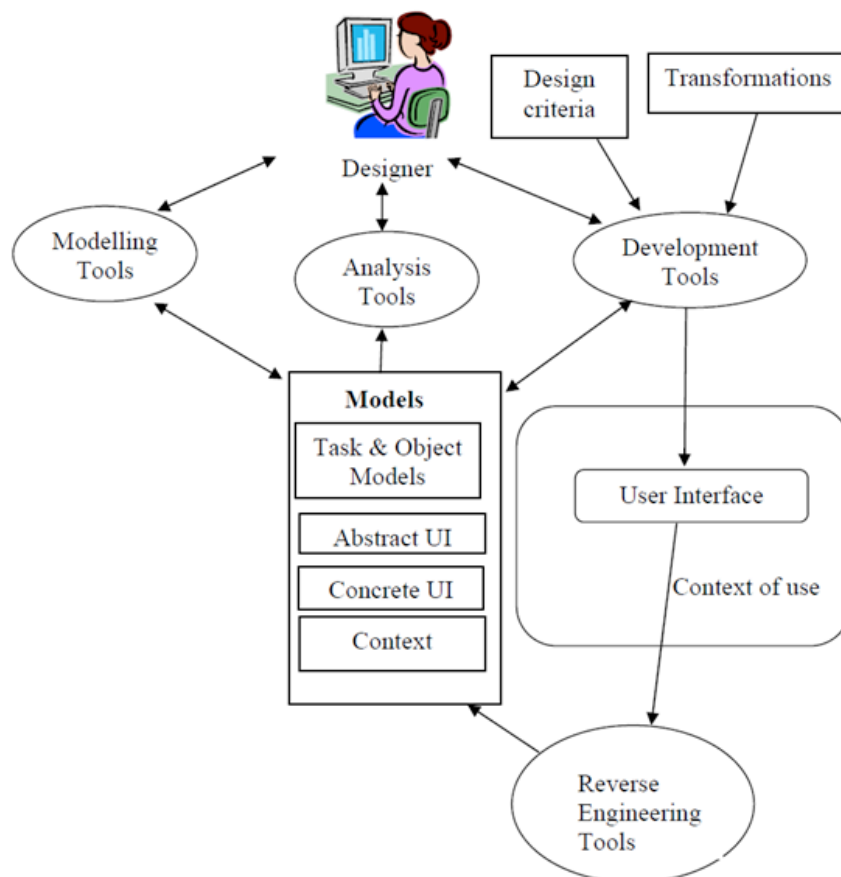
Design criteria

Transformations

Designer

Modelling Tools

Analysis Tools

Development Tools

Models

Task & Object Models

Abstract UI

Concrete UI

Context

User Interface

Context of use

Reverse Engineering Tools